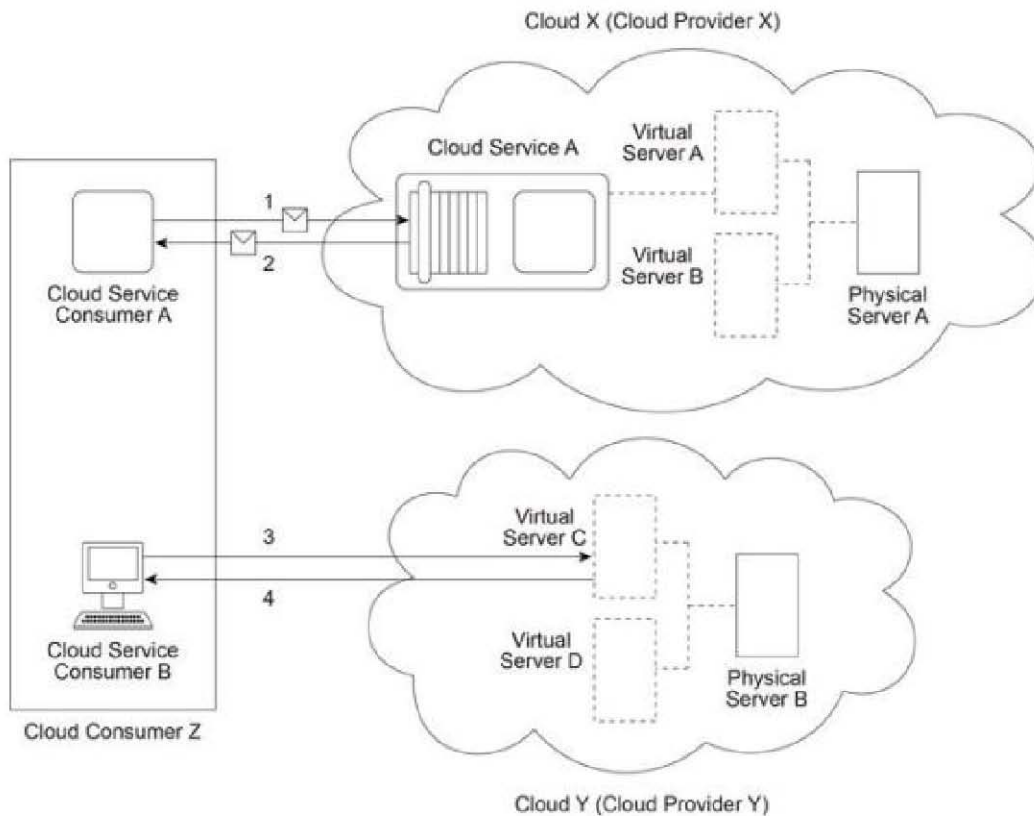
Cloud X (Cloud Provider X)

Cloud Service A

Virtual Server A

Virtual Server B

Physical Server A

1

2

Cloud Service Consumer A

Virtual Server C

3

4

Virtual Server D

Physical Server B

Cloud Service Consumer B

Cloud Consumer Z

Cloud Y (Cloud Provider Y)